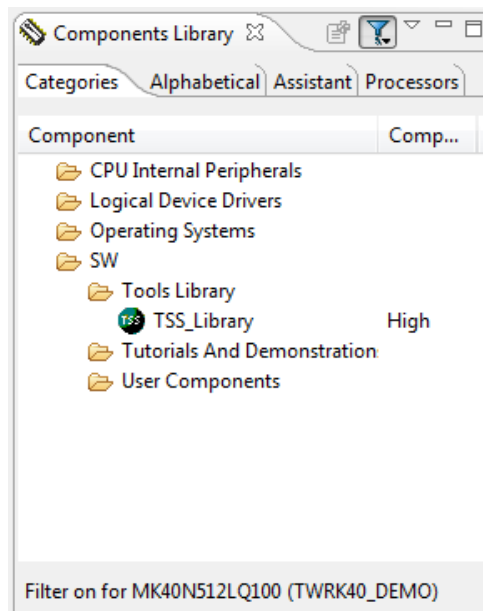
Components Library ☒

Categories | Alphabetical | Assistant | Processors

| Component | Comp... |
|---|---|
| CPU Internal Peripherals | |
| Logical Device Drivers | |
| Operating Systems | |
| SW | |
| Tools Library | |
| TSS TSS_Library | High |
| Tutorials And Demonstration | |
| User Components | |

Filter on for MK40N512LQ100 (TWRK40_DEMO)